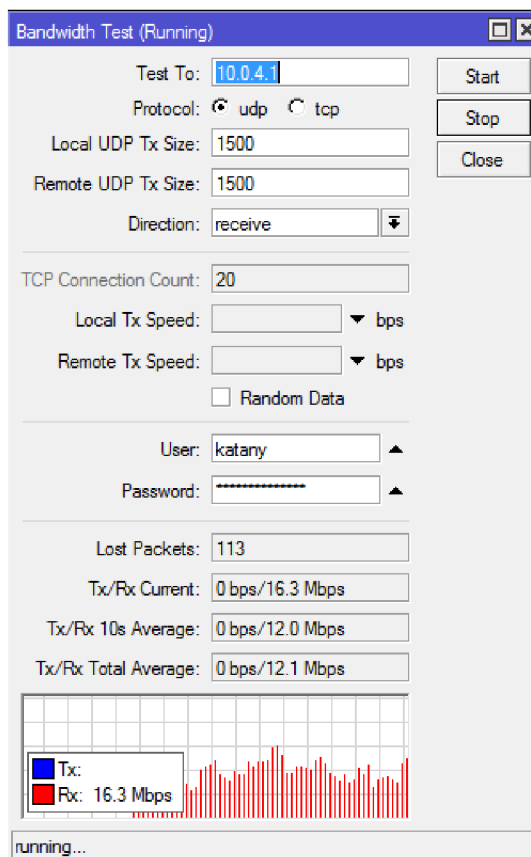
Bandwidth Test (Running)

Test To: 10.0.4.1
Protocol: udp tcp
Local UDP Tx Size: 1500
Remote UDP Tx Size: 1500
Direction: receive

TCP Connection Count: 20
Local Tx Speed: bps
Remote Tx Speed: bps
Random Data

User: katany
Password: ***************

Lost Packets: 113
Tx/Rx Current: 0 bps/16.3 Mbps
Tx/Rx 10s Average: 0 bps/12.0 Mbps
Tx/Rx Total Average: 0 bps/12.1 Mbps

Tx:
Rx: 16.3 Mbps

Start
Stop
Close

running...